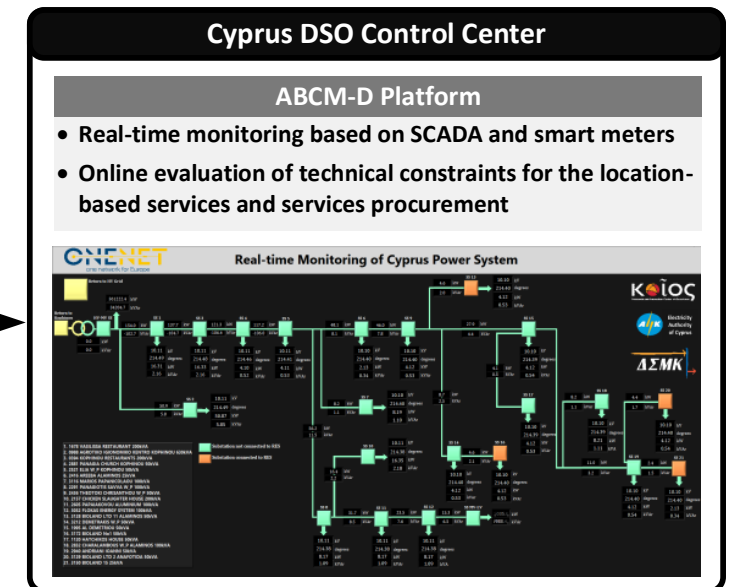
Cyprus DSO Control Center

ABCM-D Platform

• Real-time monitoring based on SCADA and smart meters

• Online evaluation of technical constraints for the location-based services and services procurement

ONENET

Real-time Monitoring of Cyprus Power System

KOIOS

Electricity Authority of Cyprus

ΔΣΜΚ

Substation not connected to RES

Substation connected to RES

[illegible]